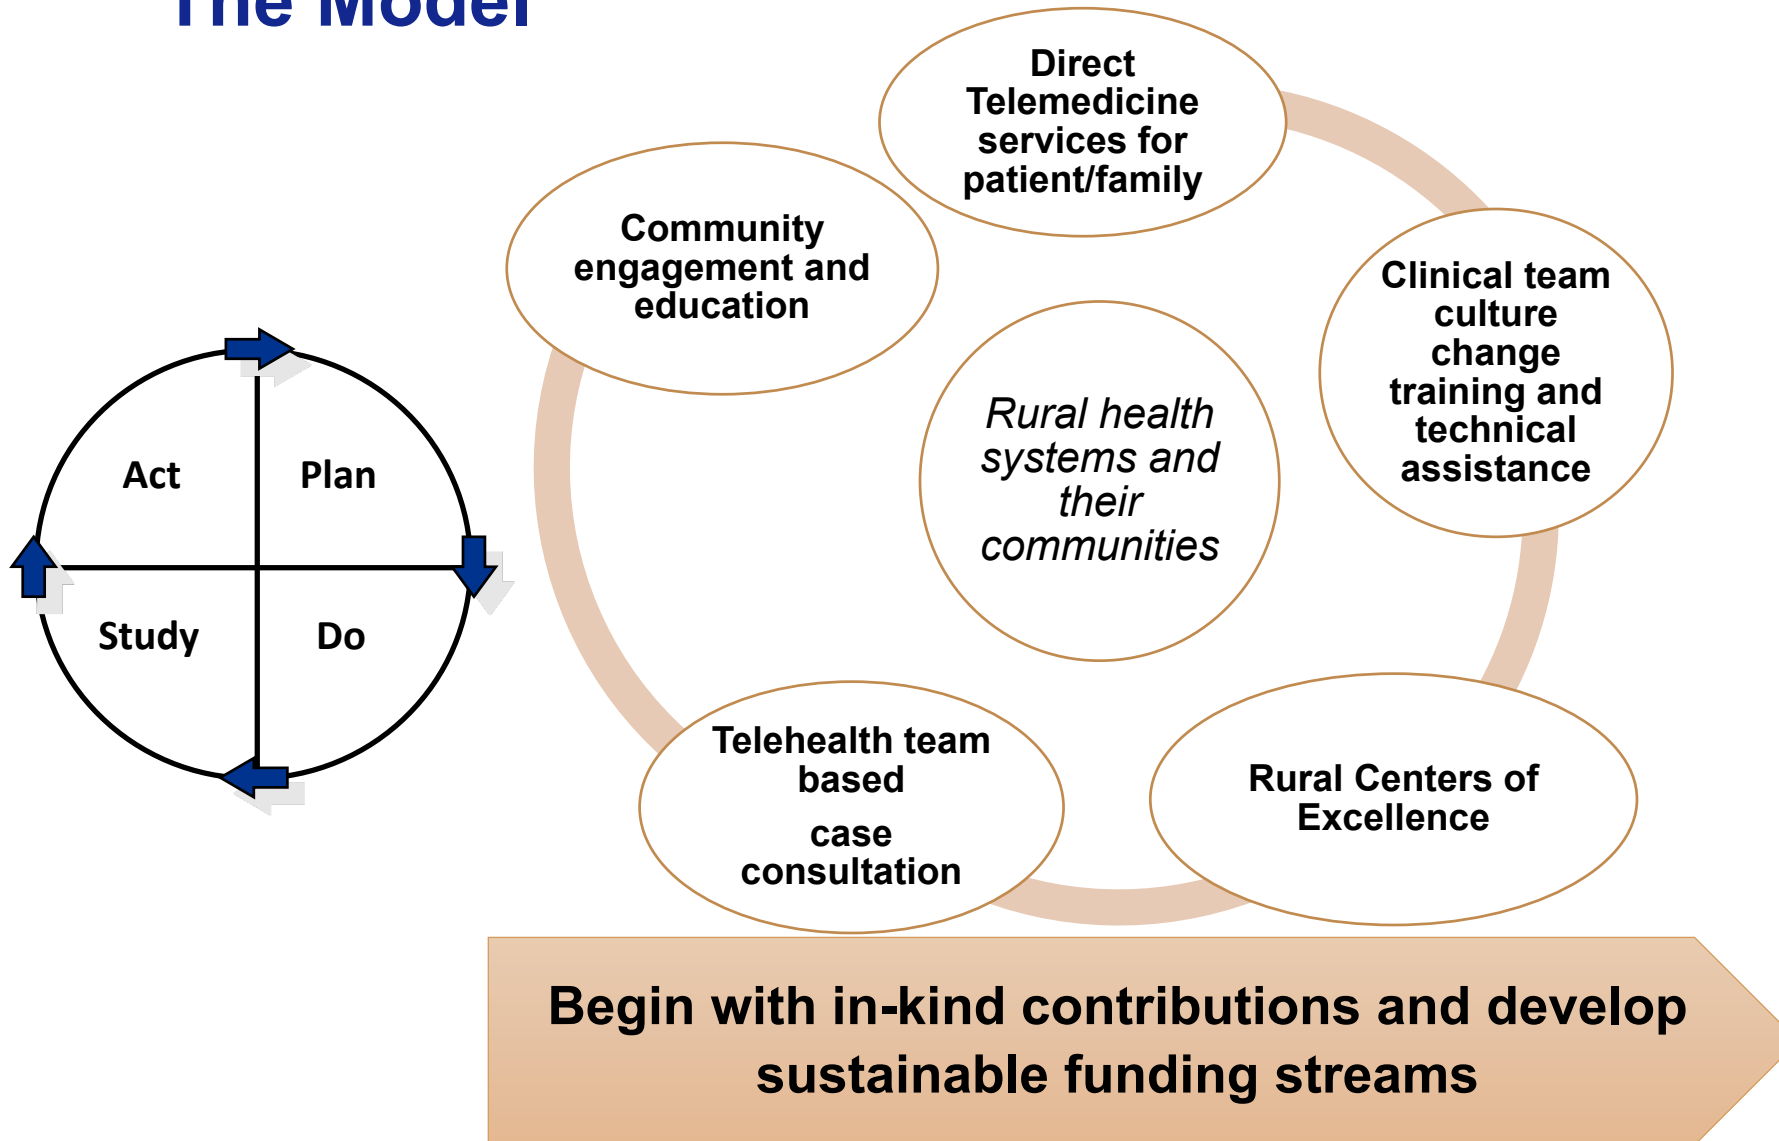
The Model

Act

Plan

Study

Do

Direct Telemedicine services for patient/family

Community engagement and education

Clinical team culture change training and technical assistance

*Rural health systems and their communities*

Telehealth team based

case consultation

Rural Centers of Excellence

Begin with in-kind contributions and develop sustainable funding streams